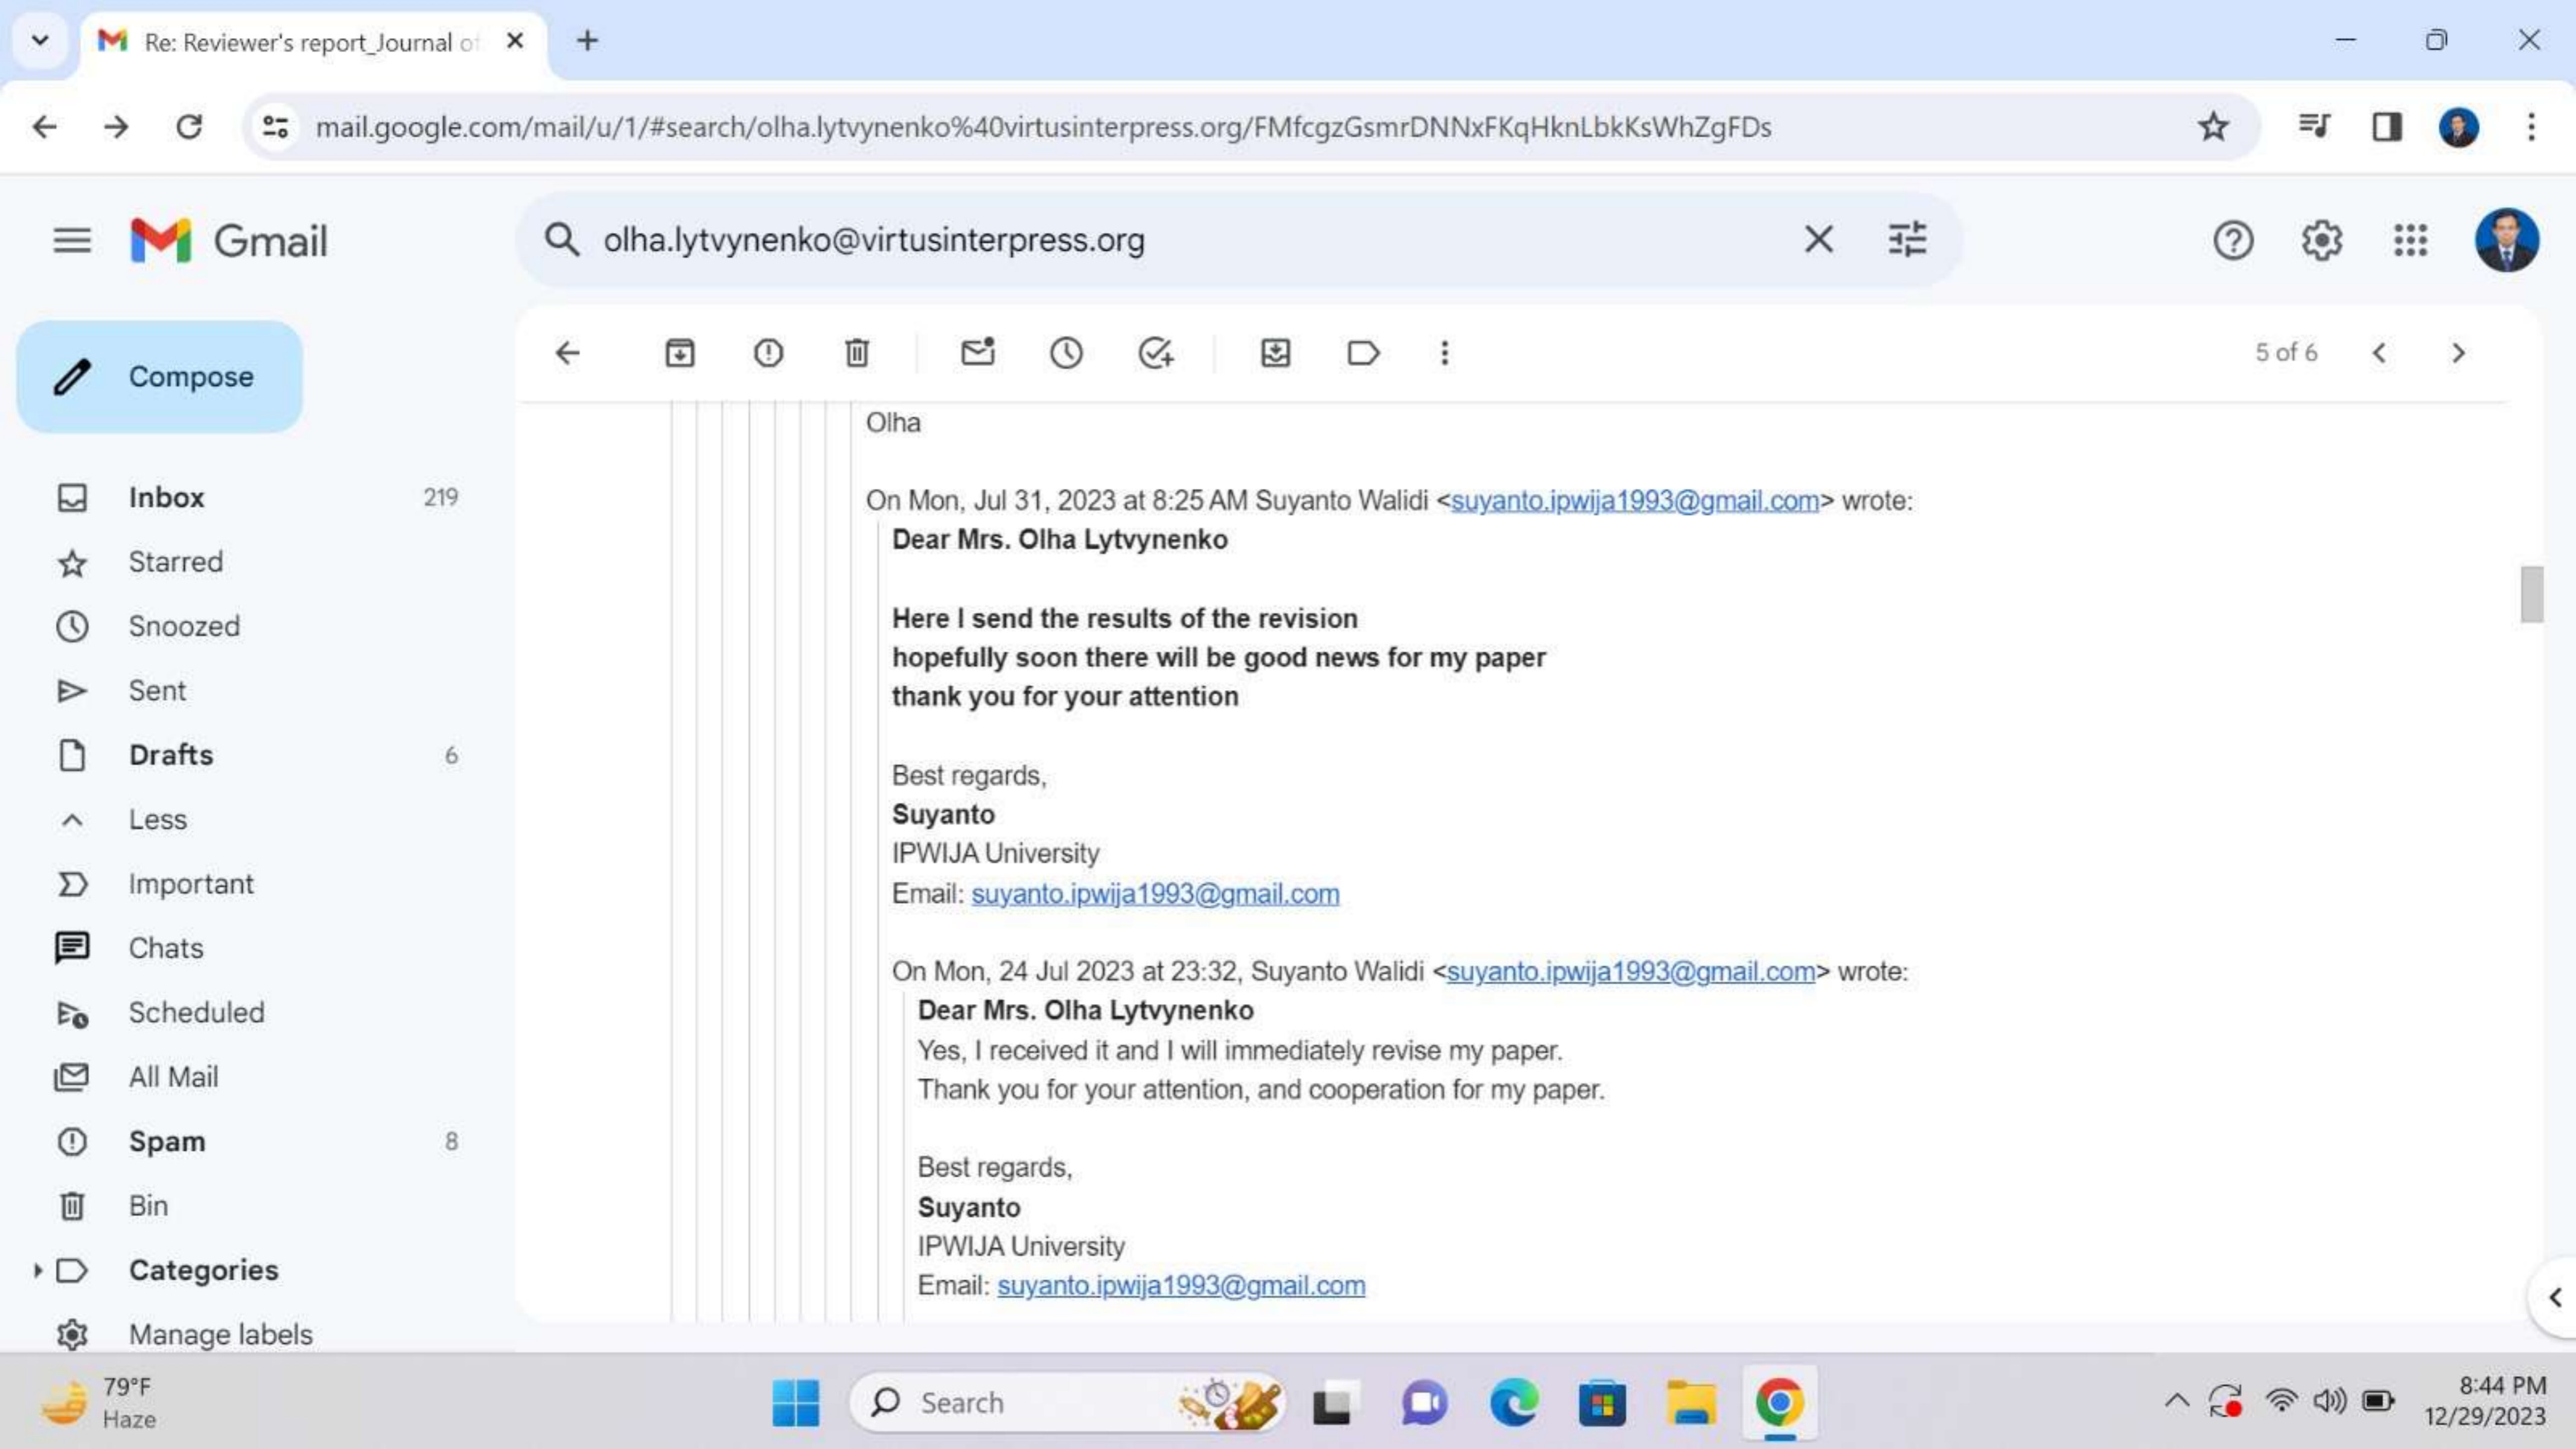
Re: Reviewer's report_Journal of

mail.google.com/mail/u/1/#search/olha.lytvynenko%40virtusinterpress.org/FMfcgzGsmrDNNxFKqHknLbkKsWhZgFDs

Gmail

olha.lytvynenko@virtusinterpress.org

Compose

Inbox 219
Starred
Snoozed
Sent
Drafts 6
Less
Important
Chats
Scheduled
All Mail
Spam 8
Bin
Categories
Manage labels

5 of 6

Olha

On Mon, Jul 31, 2023 at 8:25 AM Suyanto Walidi <suyanto.ipwija1993@gmail.com> wrote:

**Dear Mrs. Olha Lytvynenko**

**Here I send the results of the revision**
**hopefully soon there will be good news for my paper**
**thank you for your attention**

Best regards,
**Suyanto**
IPWIJA University
Email: suyanto.ipwija1993@gmail.com

On Mon, 24 Jul 2023 at 23:32, Suyanto Walidi <suyanto.ipwija1993@gmail.com> wrote:

**Dear Mrs. Olha Lytvynenko**
Yes, I received it and I will immediately revise my paper.
Thank you for your attention, and cooperation for my paper.

Best regards,
**Suyanto**
IPWIJA University
Email: suyanto.ipwija1993@gmail.com

79°F
Haze

Search

8:44 PM
12/29/2023